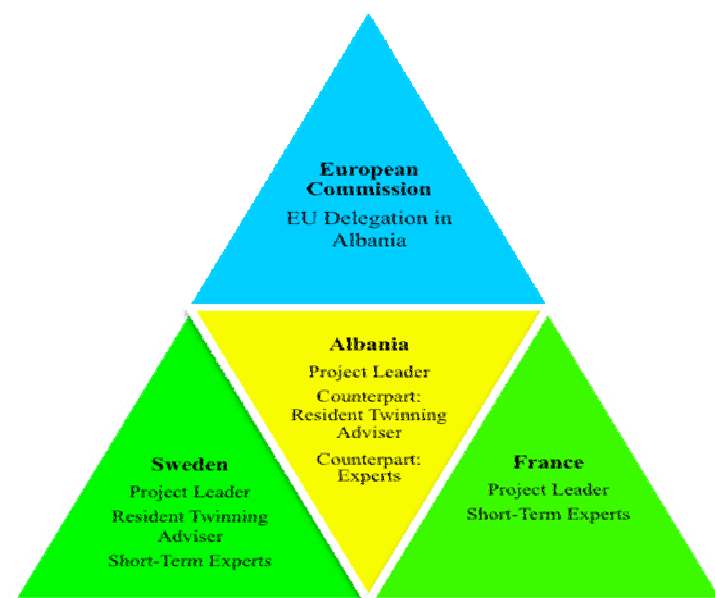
European Commission
EU Delegation in Albania

Albania
Project Leader
Counterpart: Resident Twinning Adviser
Counterpart: Experts

Sweden
Project Leader
Resident Twinning Adviser
Short-Term Experts

France
Project Leader
Short-Term Experts